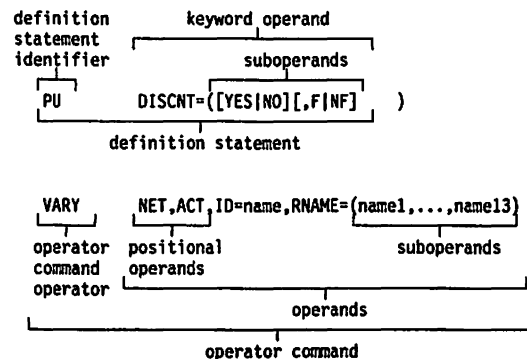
definition statement identifier

keyword operand

suboperands

PU DISCNT=([YES|NO][,F|NF] )

definition statement

VARY NET,ACT,ID=name,RNAME=(name1,...,name13)

operator command operator

positional operands

suboperands

operands

operator command